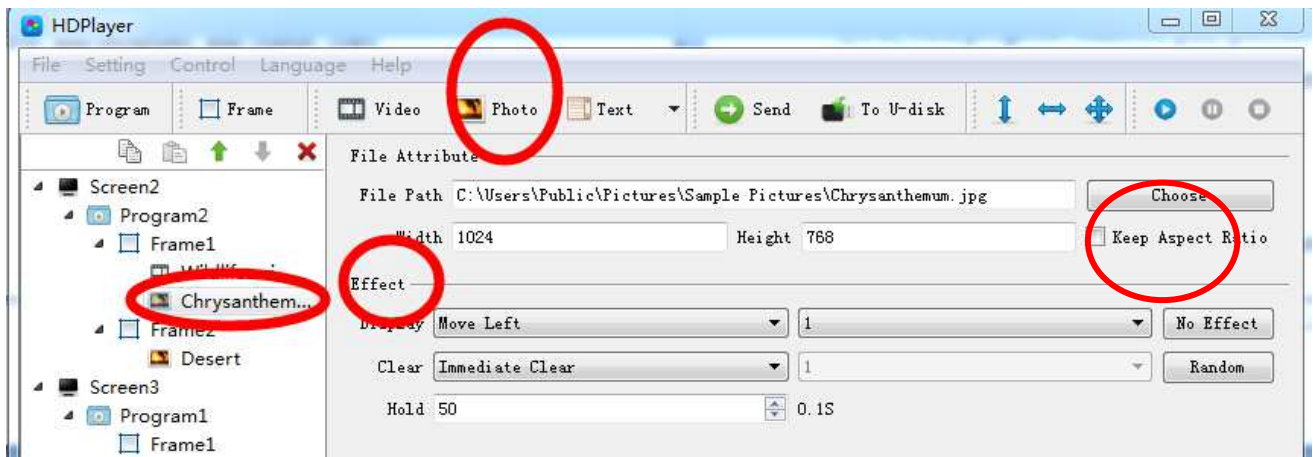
HDPlayer

File Setting Control Language Help

Program Frame Video Photo Text Send To U-disk

Screen2
Program2
Frame1
Wildlif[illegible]
Chrysanthem...
Frame2
Desert
Screen3
Program1
Frame1

File Attribute

File Path C:\Users\Public\Pictures\Sample Pictures\Chrysanthemum.jpg Choose

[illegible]dth 1024 Height 768 Keep Aspect Ratio

Effect

D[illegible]y Move Left 1 No Effect

Clear Immediate Clear 1 Random

Hold 50 0.1S